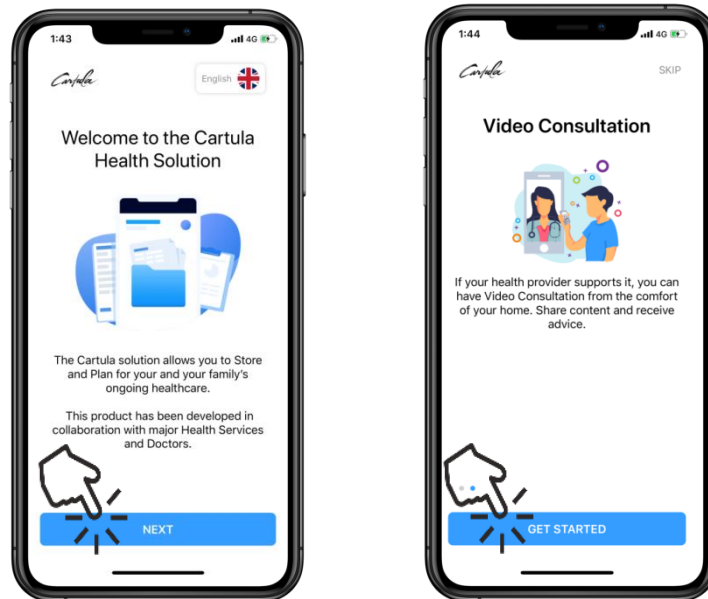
1:43

4G

Cartula

English

Welcome to the Cartula Health Solution

The Cartula solution allows you to Store and Plan for your and your family's ongoing healthcare.

This product has been developed in collaboration with major Health Services and Doctors.

NEXT

1:44

4G

Cartula

SKIP

Video Consultation

If your health provider supports it, you can have Video Consultation from the comfort of your home. Share content and receive advice.

GET STARTED